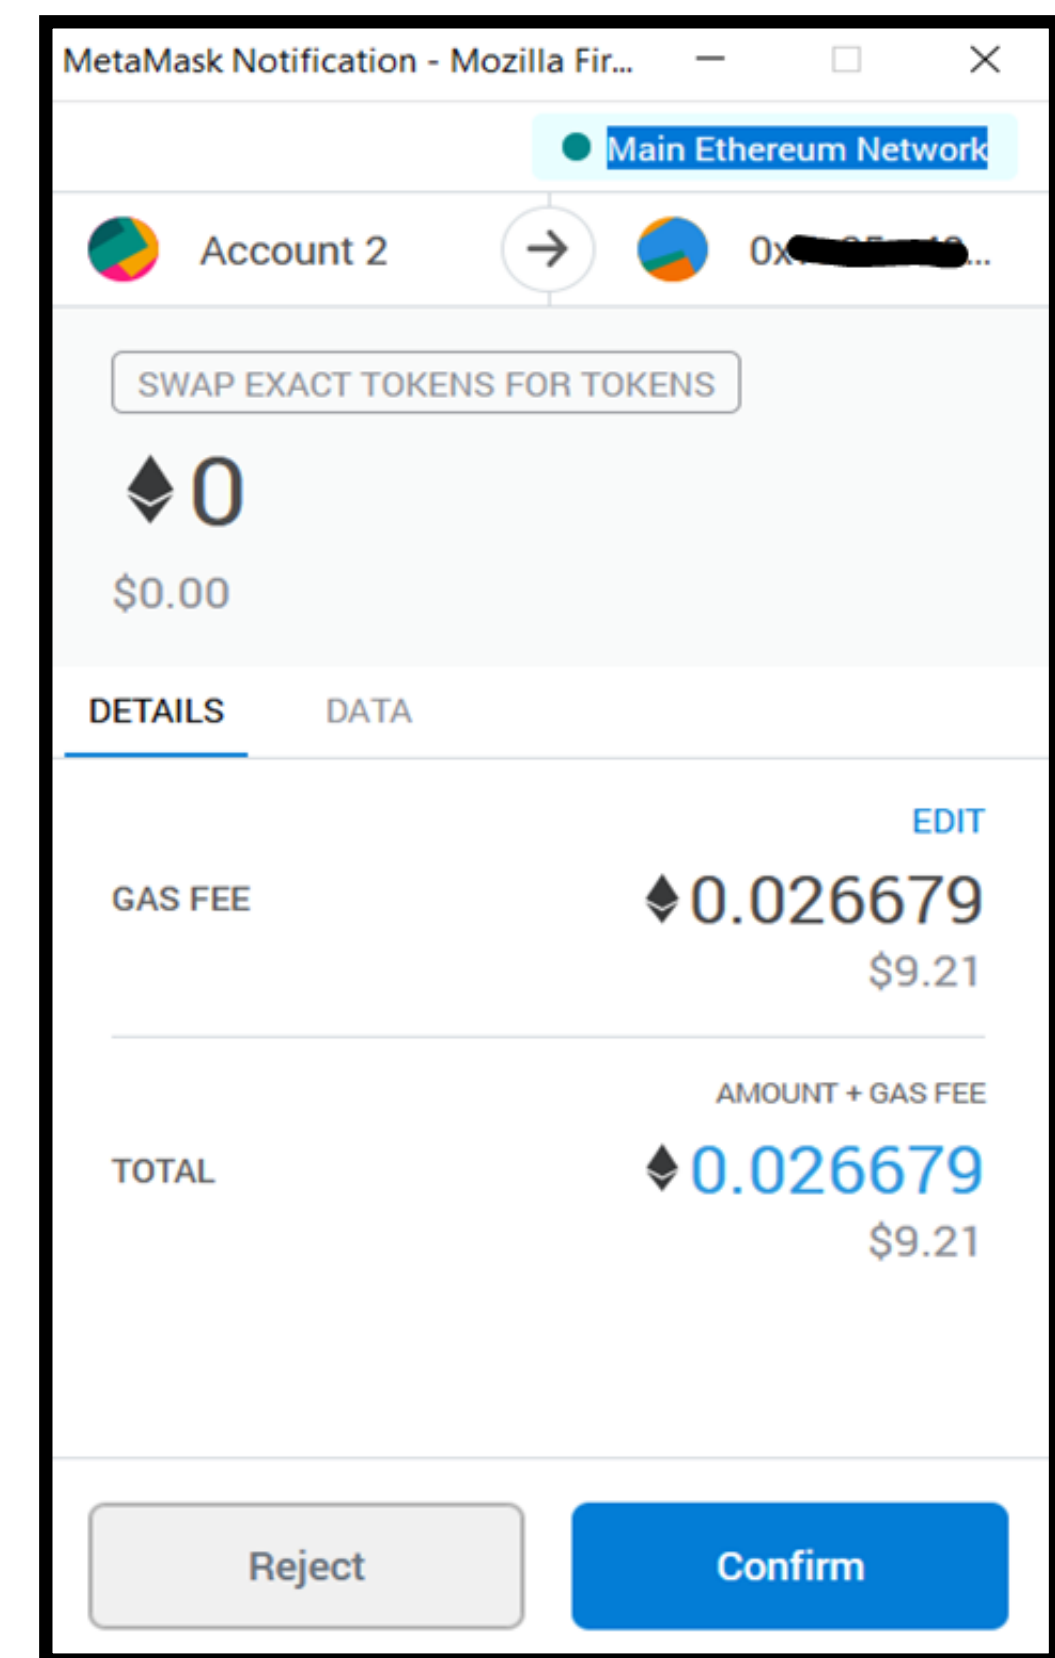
MetaMask Notification - Mozilla Fir...

Main Ethereum Network

Account 2

0x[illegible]...

SWAP EXACT TOKENS FOR TOKENS

0

$0.00

DETAILS DATA

EDIT

GAS FEE 0.026679

$9.21

AMOUNT + GAS FEE

TOTAL 0.026679

$9.21

Reject Confirm